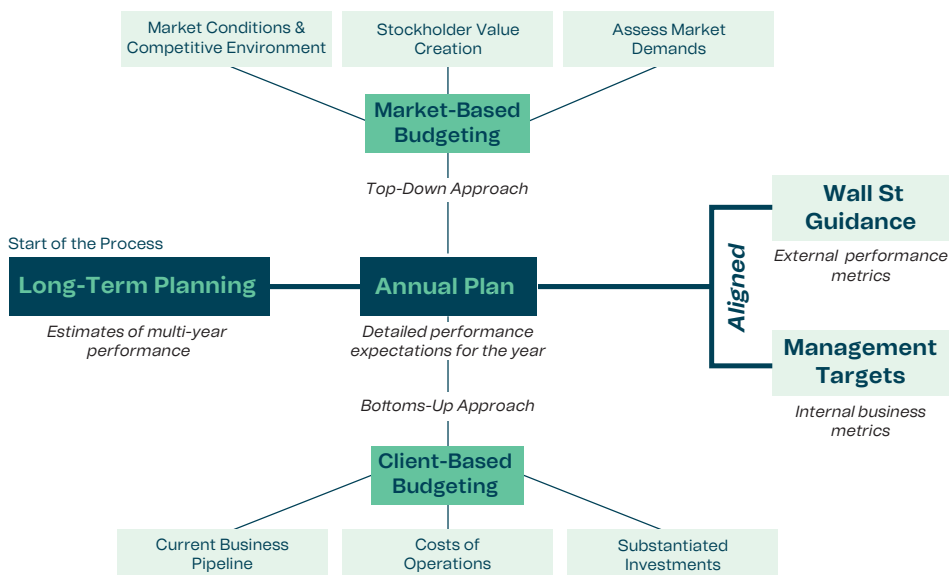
Market Conditions & Competitive Environment

Stockholder Value Creation

Assess Market Demands

Market-Based Budgeting

Top-Down Approach

Wall St Guidance

External performance metrics

Start of the Process

Long-Term Planning

Estimates of multi-year performance

Annual Plan

Detailed performance expectations for the year

Aligned

Management Targets

Internal business metrics

Bottoms-Up Approach

Client-Based Budgeting

Current Business Pipeline

Costs of Operations

Substantiated Investments